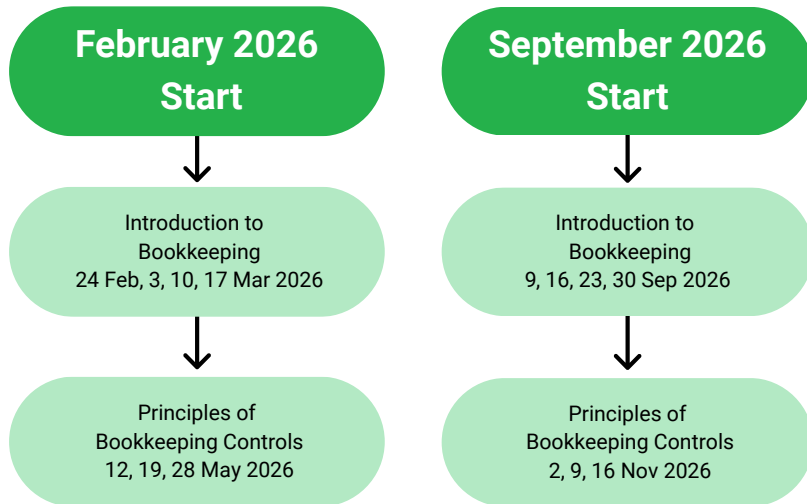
February 2026 Start

Introduction to Bookkeeping
24 Feb, 3, 10, 17 Mar 2026

Principles of Bookkeeping Controls
12, 19, 28 May 2026

September 2026 Start

Introduction to Bookkeeping
9, 16, 23, 30 Sep 2026

Principles of Bookkeeping Controls
2, 9, 16 Nov 2026